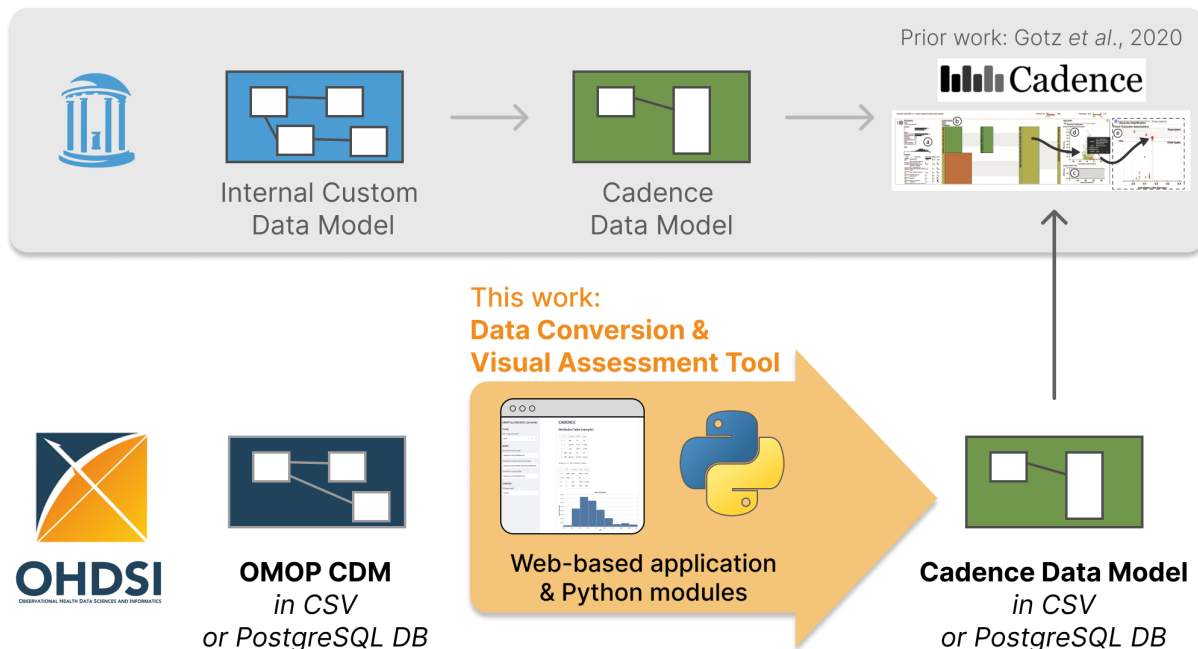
Prior work: Gotz et al., 2020

Cadence

Internal Custom Data Model

Cadence Data Model

This work:
Data Conversion & Visual Assessment Tool

CADENCE

Web-based application & Python modules

OHDSI
OBSERVATIONAL HEALTH DATA SCIENCES AND INFORMATICS

OMOP CDM
in CSV
or PostgreSQL DB

Cadence Data Model
in CSV
or PostgreSQL DB